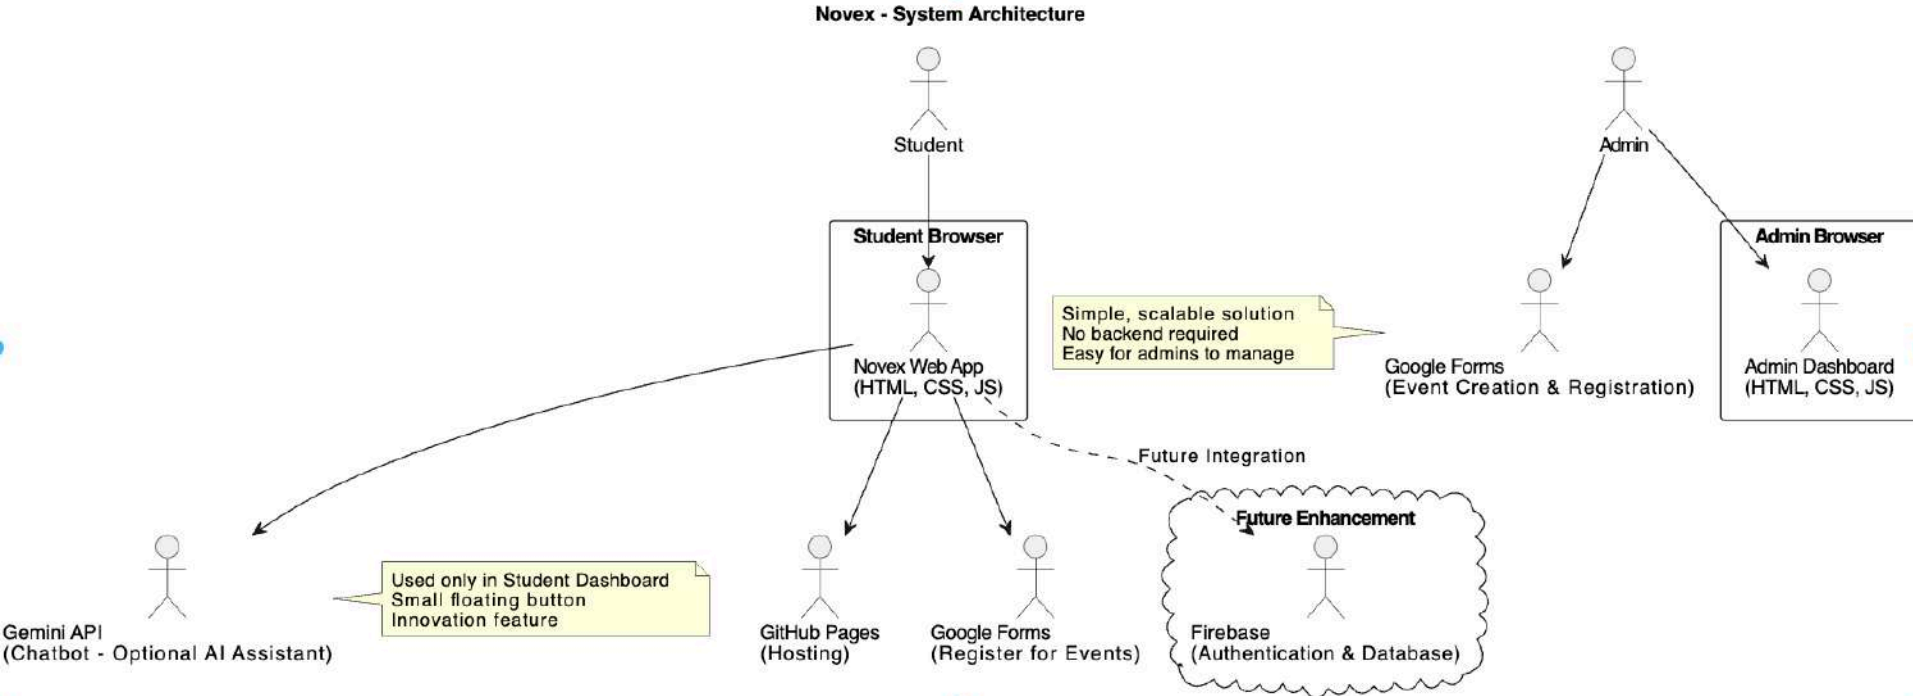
Novex - System Architecture

Student

Admin

Student Browser

Novex Web App
(HTML, CSS, JS)

Simple, scalable solution
No backend required
Easy for admins to manage

Google Forms
(Event Creation & Registration)

Admin Browser

Admin Dashboard
(HTML, CSS, JS)

Future Integration

Future Enhancement

Gemini API
(Chatbot - Optional AI Assistant)

Used only in Student Dashboard
Small floating button
Innovation feature

GitHub Pages
(Hosting)

Google Forms
(Register for Events)

Firebase
(Authentication & Database)